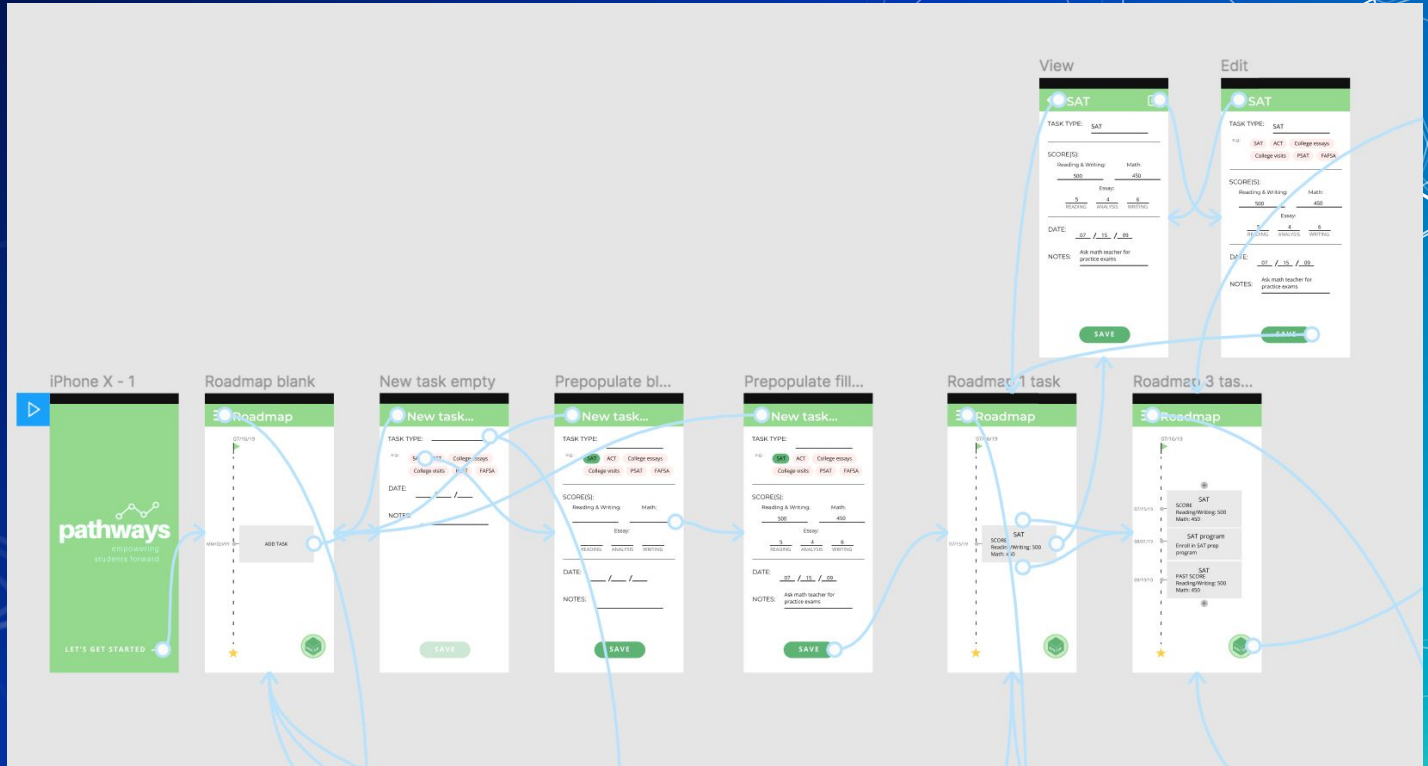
View

SAT

TASK TYPE: SAT

SCORE(S):
Reading & Writing: 500
Math: 450
Essay:
5 READING
4 ANALYSIS
6 WRITING

DATE: 07 / 15 / 09

NOTES: Ask math teacher for practice exams

SAVE

Edit

SAT

TASK TYPE: SAT

e.g. SAT ACT College essays College visits PSAT FAFSA

SCORE(S):
Reading & Writing: 500
Math: 450
Essay:
5 READING
4 ANALYSIS
6 WRITING

DATE: 07 / 15 / 09

NOTES: Ask math teacher for practice exams

SAVE

iPhone X - 1

pathways
empowering students forward

LET'S GET STARTED

Roadmap blank

Roadmap

07/10/19

MM/DD/YY

ADD TASK

New task empty

New task...

TASK TYPE:

e.g. SAT ACT College essays College visits PSAT FAFSA

DATE: / /

NOTES:

SAVE

Prepopulate bl...

New task...

TASK TYPE:

e.g. SAT ACT College essays College visits PSAT FAFSA

SCORE(S):
Reading & Writing:
Math:
Essay:
READING ANALYSIS WRITING

DATE: / /

NOTES:

SAVE

Prepopulate fill...

New task...

TASK TYPE:

e.g. SAT ACT College essays College visits PSAT FAFSA

SCORE(S):
Reading & Writing: 500
Math: 450
Essay:
5 READING
4 ANALYSIS
6 WRITING

DATE: 07 / 15 / 09

NOTES: Ask math teacher for practice exams

SAVE

Roadmap 1 task

Roadmap

07/10/19

07/15/19

SAT
SCORE
Reading/Writing: 500
Math: 450

Roadmap 3 tas...

Roadmap

07/10/19

07/15/19
SAT
SCORE
Reading/Writing: 500
Math: 450

08/01/19
SAT program
Enroll in SAT prep program

09/10/19
SAT
PAST SCORE
Reading/Writing: 500
Math: 450